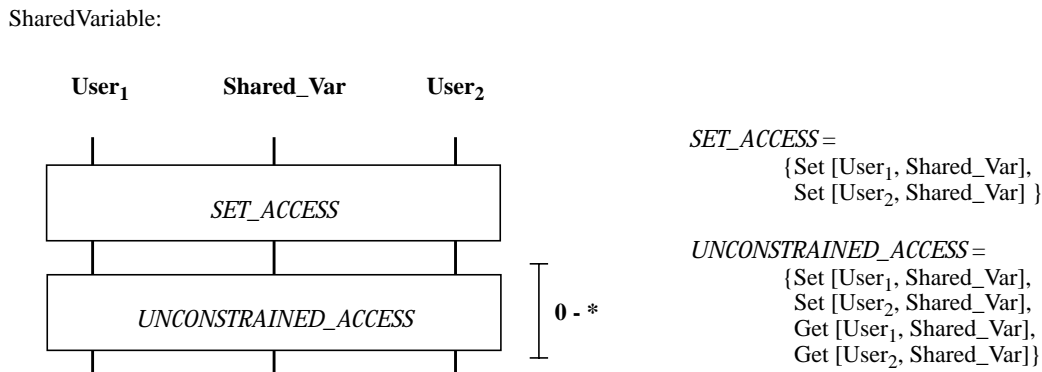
SharedVariable:

User$_1$

Shared_Var

User$_2$

SET_ACCESS

UNCONSTRAINED_ACCESS

0 - *

SET_ACCESS =
{Set [User$_1$, Shared_Var],
Set [User$_2$, Shared_Var] }

UNCONSTRAINED_ACCESS =
{Set [User$_1$, Shared_Var],
Set [User$_2$, Shared_Var],
Get [User$_1$, Shared_Var],
Get [User$_2$, Shared_Var]}